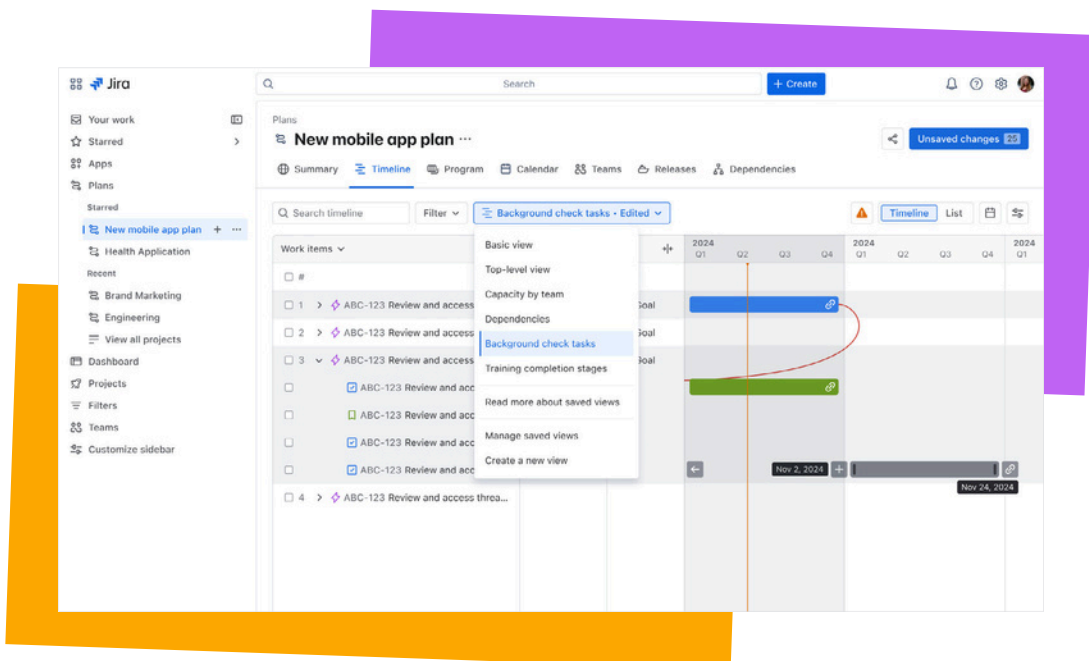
Jira

Search

+ Create

Your work
Starred
Apps
Plans
Starred
New mobile app plan
Health Application
Recent
Brand Marketing
Engineering
View all projects
Dashboard
Projects
Filters
Teams
Customize sidebar

Plans
New mobile app plan ···

Unsaved changes 25

Summary Timeline Program Calendar Teams Releases Dependencies

Search timeline
Filter
Background check tasks • Edited

Timeline List

Work items
#
1 ABC-123 Review and access
2 ABC-123 Review and access
3 ABC-123 Review and access
ABC-123 Review and acc
ABC-123 Review and acc
ABC-123 Review and acc
ABC-123 Review and acc
4 ABC-123 Review and access threa...

Basic view
Top-level view
Capacity by team
Dependencies
Background check tasks
Training completion stages
Read more about saved views
Manage saved views
Create a new view

Goal
Goal
Goal

2024
Q1 Q2 Q3 Q4
2024
Q1 Q2 Q3 Q4
2024
Q1

Nov 2, 2024
Nov 24, 2024